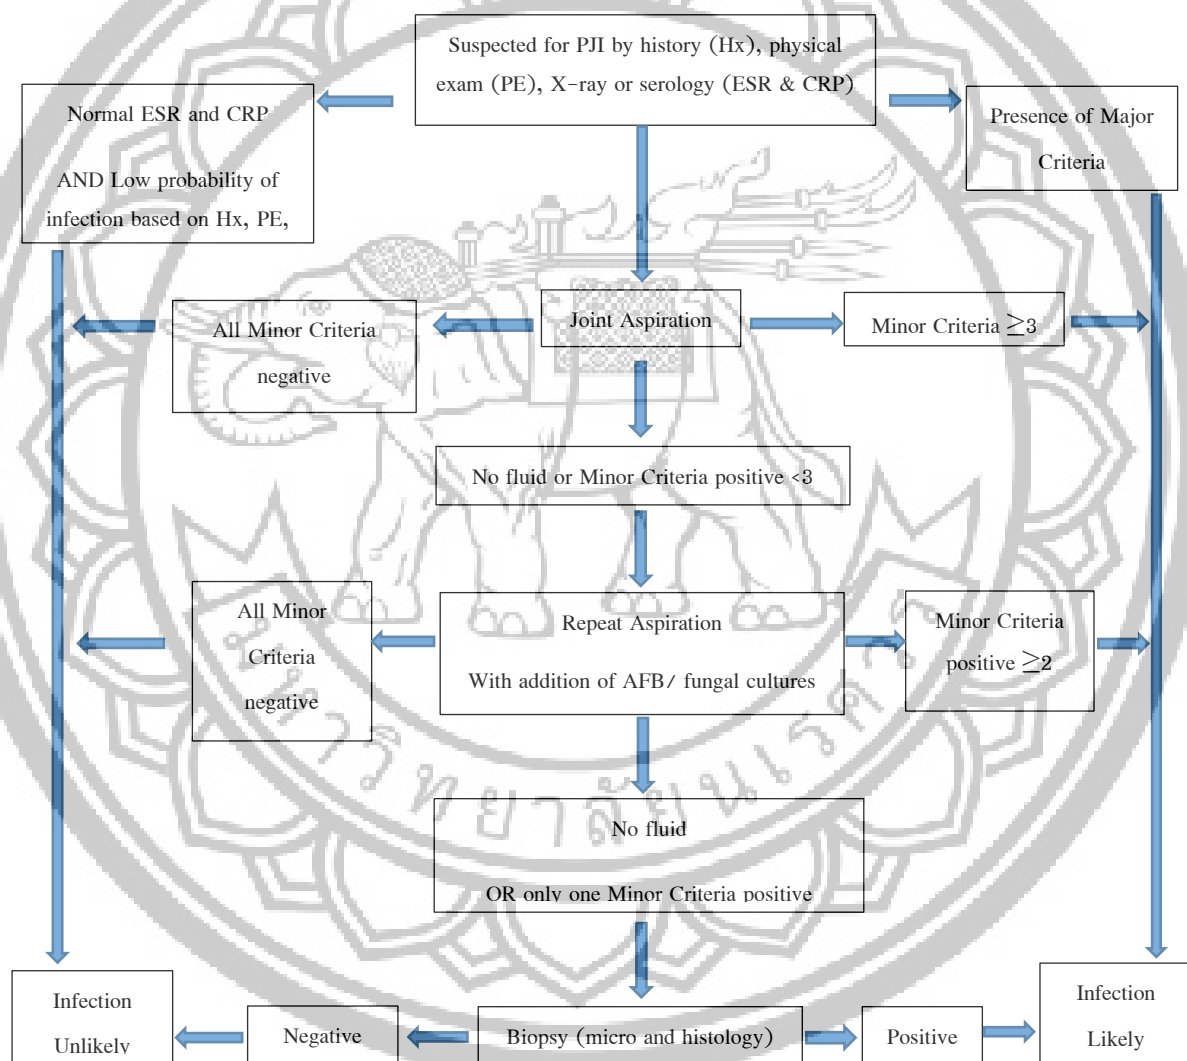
Suspected for PJI by history (Hx), physical exam (PE), X-ray or serology (ESR & CRP)

Normal ESR and CRP

AND Low probability of infection based on Hx, PE,

Presence of Major Criteria

All Minor Criteria negative

Joint Aspiration

Minor Criteria $\geq 3$

No fluid or Minor Criteria positive <3

All Minor Criteria negative

Repeat Aspiration

With addition of AFB/ fungal cultures

Minor Criteria positive $\geq 2$

No fluid

OR only one Minor Criteria positive

Infection Unlikely

Negative

Biopsy (micro and histology)

Positive

Infection Likely